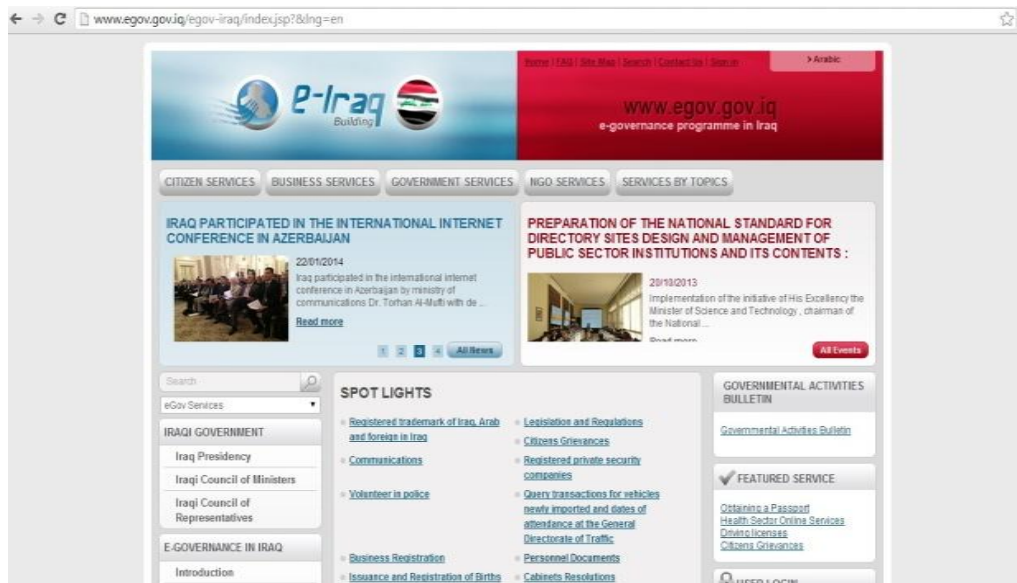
www.egov.gov.iq/egov-iraq/index.jsp?&lng=en

e-Iraq Building

Home | FAQ | Site Map | Search | Contact Us | Sign in

> Arabic

www.egov.gov.iq
e-governance programme in Iraq

CITIZEN SERVICES | BUSINESS SERVICES | GOVERNMENT SERVICES | NGO SERVICES | SERVICES BY TOPICS

IRAQ PARTICIPATED IN THE INTERNATIONAL INTERNET CONFERENCE IN AZERBAIJAN

22/01/2014
Iraq participated in the international internet conference in Azerbaijan by ministry of communications Dr. Torhan Al-Mufti with de ...
Read more

1 2 3 4 All News

PREPARATION OF THE NATIONAL STANDARD FOR DIRECTORY SITES DESIGN AND MANAGEMENT OF PUBLIC SECTOR INSTITUTIONS AND ITS CONTENTS :

20/10/2013
Implementation of the initiative of His Excellency the Minister of Science and Technology , chairman of the National ...
Read more

All Events

Search
eGov Services

IRAQI GOVERNMENT
Iraq Presidency
Iraqi Council of Ministers
Iraqi Council of Representatives

E-GOVERNANCE IN IRAQ
Introduction

SPOT LIGHTS

Registered trademark of Iraq, Arab and foreign in Iraq
Communications
Volunteer in police
Business Registration
Issuance and Registration of Births
Legislation and Regulations
Citizens Grievances
Registered private security companies
Query transactions for vehicles newly imported and dates of attendance at the General Directorate of Traffic
Personnel Documents
Cabinets Resolutions

GOVERNMENTAL ACTIVITIES BULLETIN
Governmental Activities Bulletin

FEATURED SERVICE
Obtaining a Passport
Health Sector Online Services
Driving licenses
Citizens Grievances

USER LOGIN